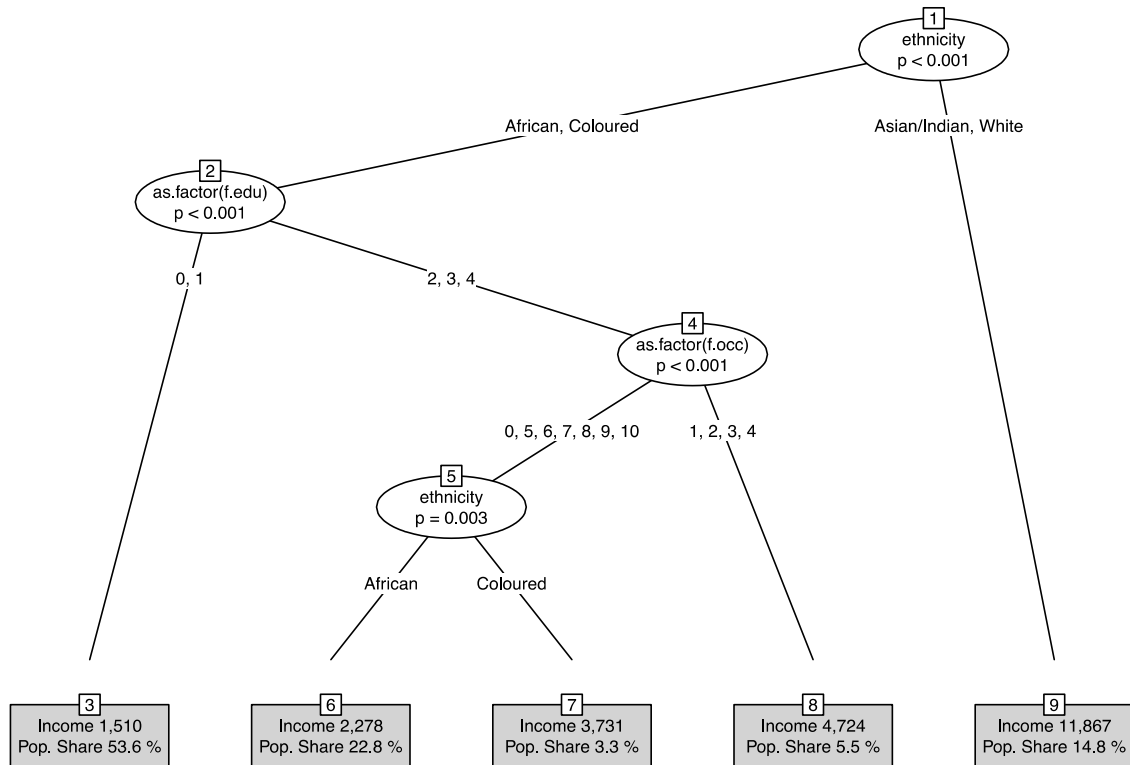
1
ethnicity
p < 0.001

African, Coloured

Asian/Indian, White

2
as.factor(f.edu)
p < 0.001

0, 1

2, 3, 4

4
as.factor(f.occ)
p < 0.001

0, 5, 6, 7, 8, 9, 10

1, 2, 3, 4

5
ethnicity
p = 0.003

African

Coloured

3
Income 1,510
Pop. Share 53.6 %

6
Income 2,278
Pop. Share 22.8 %

7
Income 3,731
Pop. Share 3.3 %

8
Income 4,724
Pop. Share 5.5 %

9
Income 11,867
Pop. Share 14.8 %